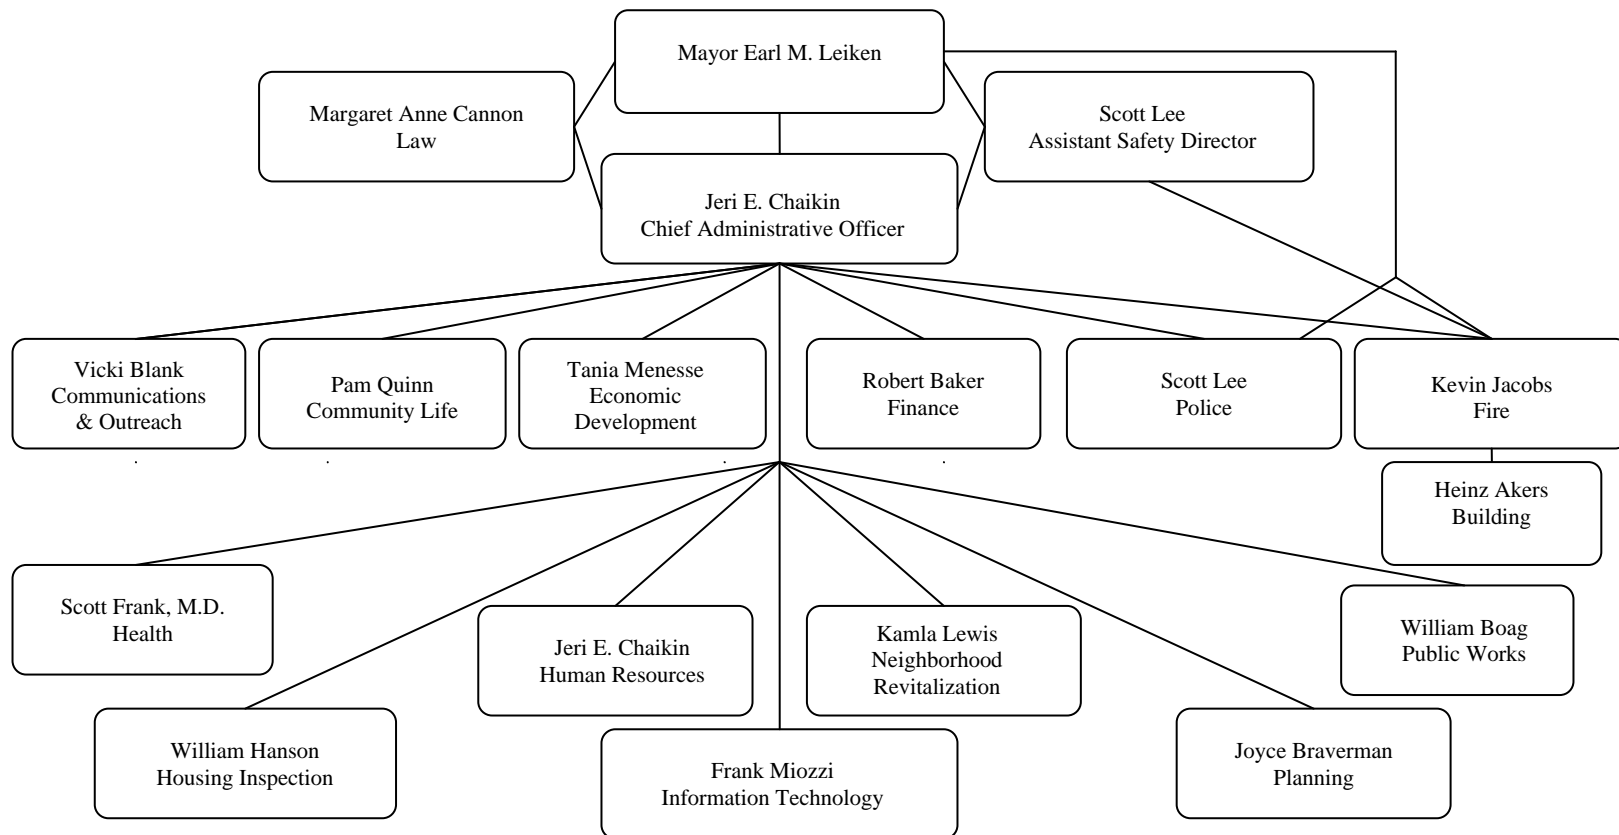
Mayor Earl M. Leiken

Margaret Anne Cannon
Law

Scott Lee
Assistant Safety Director

Jeri E. Chaikin
Chief Administrative Officer

Vicki Blank
Communications
& Outreach

Pam Quinn
Community Life

Tania Menesse
Economic
Development

Robert Baker
Finance

Scott Lee
Police

Kevin Jacobs
Fire

Heinz Akers
Building

Scott Frank, M.D.
Health

Jeri E. Chaikin
Human Resources

Kamla Lewis
Neighborhood
Revitalization

William Boag
Public Works

William Hanson
Housing Inspection

Frank Miozzi
Information Technology

Joyce Braverman
Planning